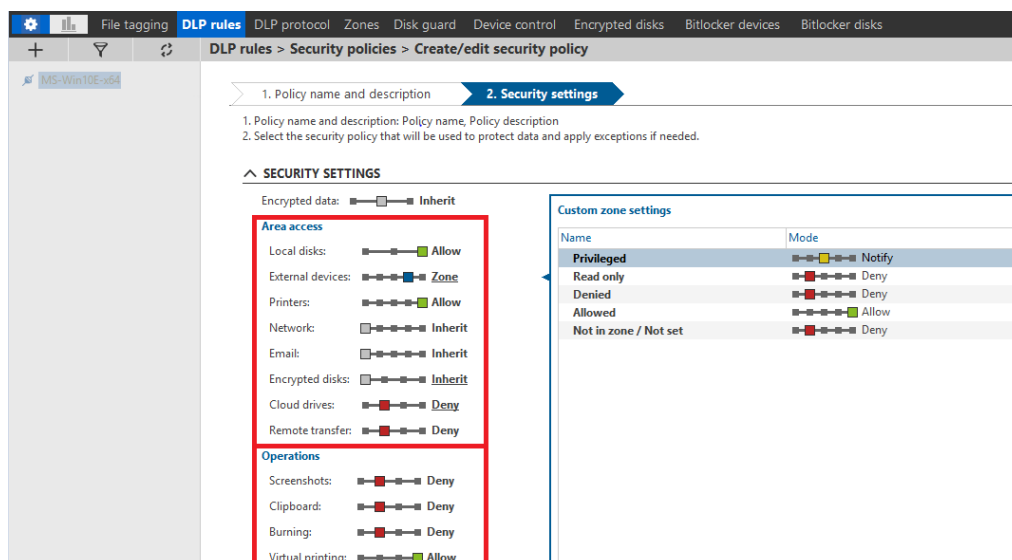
File tagging DLP rules DLP protocol Zones Disk guard Device control Encrypted disks Bitlocker devices Bitlocker disks

+

DLP rules > Security policies > Create/edit security policy

MS-Win10E-x64

1. Policy name and description 2. Security settings

1. Policy name and description: Policy name, Policy description
2. Select the security policy that will be used to protect data and apply exceptions if needed.

SECURITY SETTINGS

Encrypted data: Inherit

Area access

Local disks: Allow

External devices: Zone

Printers: Allow

Network: Inherit

Email: Inherit

Encrypted disks: Inherit

Cloud drives: Deny

Remote transfer: Deny

Operations

Screenshots: Deny

Clipboard: Deny

Burning: Deny

Virtual printing: Allow

Custom zone settings

| Name | Mode |
|---|---|
| Privileged | Notify |
| Read only | Deny |
| Denied | Deny |
| Allowed | Allow |
| Not in zone / Not set | Deny |